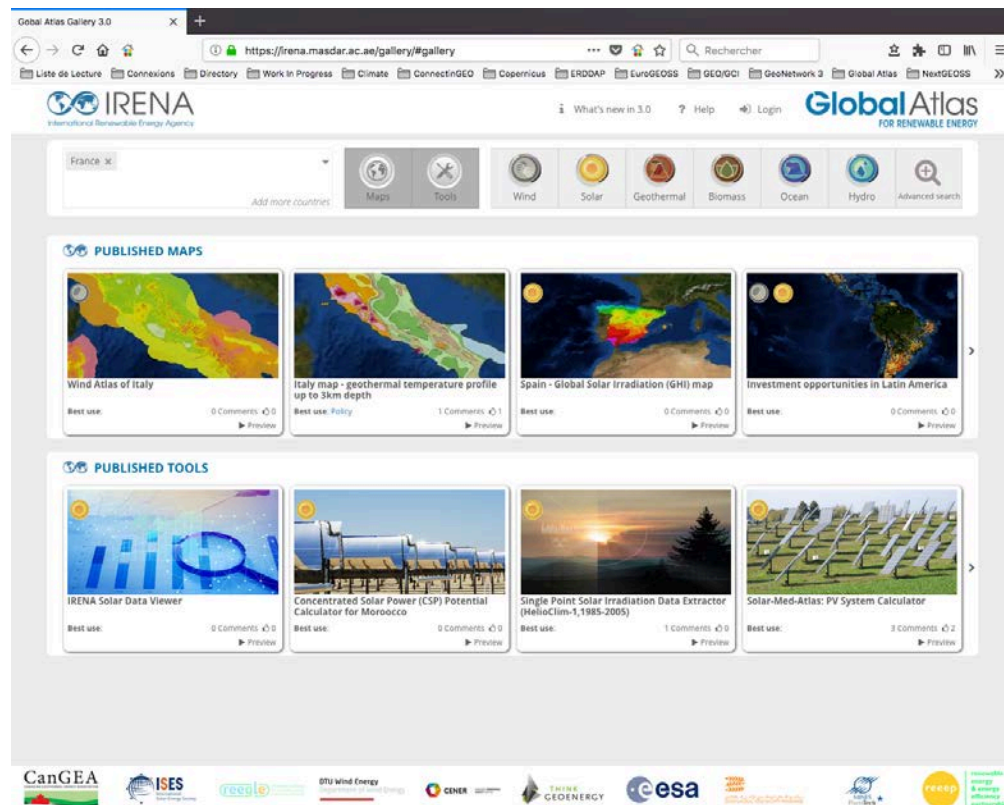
Gobal Atlas Gallery 3.0

https://irena.masdar.ac.ae/gallery/#gallery

Rechercher

Liste de Lecture Connexions Directory Work In Progress Climate ConnectinGEO Copernicus ERDDAP EuroGEOSS GEO/GCI GeoNetwork 3 Global Atlas NextGEOSS

IRENA
International Renewable Energy Agency

What's new in 3.0 Help Login

Global Atlas
FOR RENEWABLE ENERGY

France ×

Add more countries

Maps Tools Wind Solar Geothermal Biomass Ocean Hydro Advanced search

PUBLISHED MAPS

Wind Atlas of Italy
Best use: 0 Comments 0
Preview

Italy map - geothermal temperature profile up to 3km depth
Best use: Policy 1 Comments 1
Preview

Spain - Global Solar Irradiation (GHI) map
Best use: 0 Comments 0
Preview

Investment opportunities in Latin America
Best use: 0 Comments 0
Preview

PUBLISHED TOOLS

IRENA Solar Data Viewer
Best use: 0 Comments 0
Preview

Concentrated Solar Power (CSP) Potential Calculator for Morocco
Best use: 0 Comments 0
Preview

Single Point Solar Irradiation Data Extractor (HelioClim-1,1985-2005)
Best use: 1 Comments 0
Preview

Solar-Med-Atlas: PV System Calculator
Best use: 3 Comments 2
Preview

CanGEA ISES reeep DTU Wind Energy CENER THINK GEOENERGY esa reeep